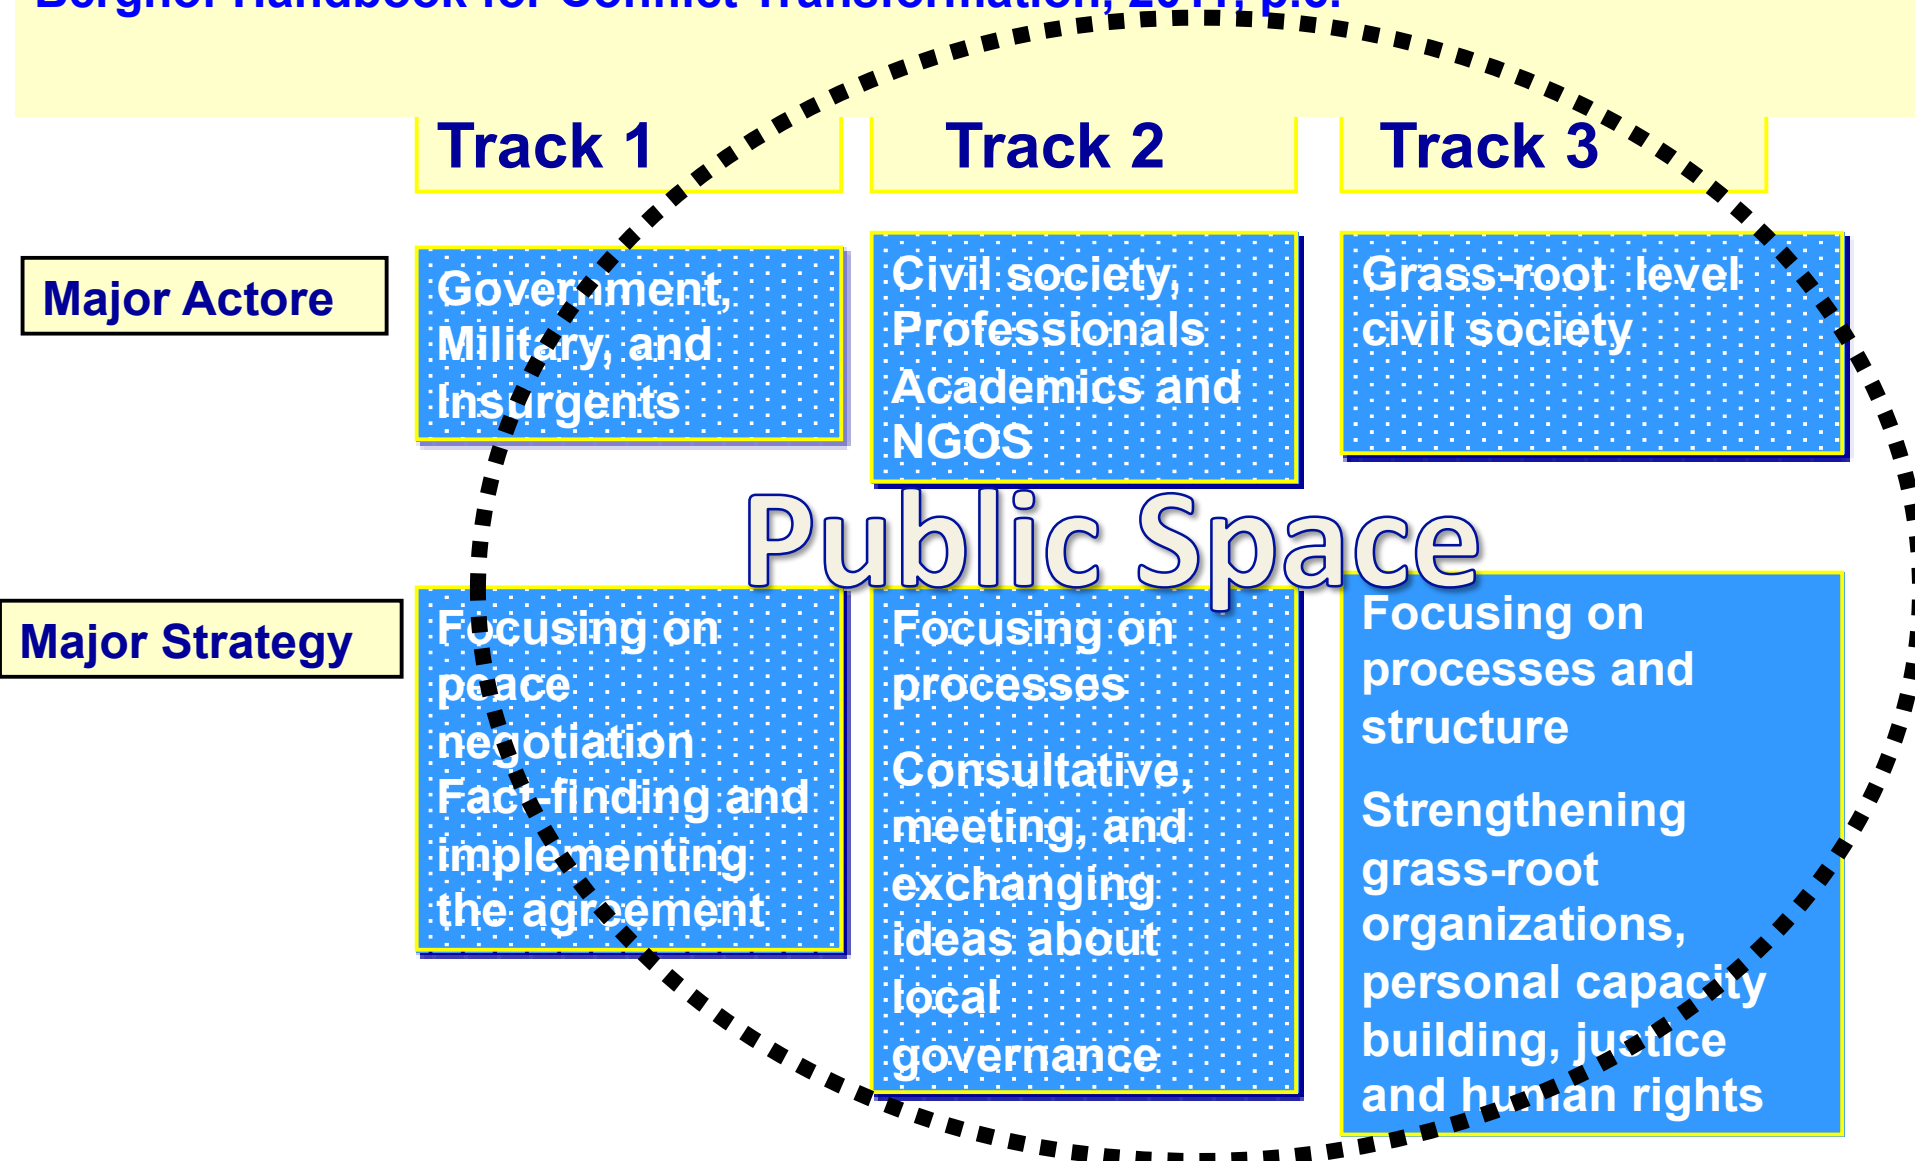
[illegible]

| | Track 1 | Track 2 | Track 3 |
|---|---|---|---|
| Major Actore | Government, Military, and Insurgents | Civil society, Professionals Academics and NGOS | Grass-root level civil society |
| Major Strategy | Focusing on peace negotiation Fact-finding and implementing the agreement | Focusing on processes Consultative, meeting, and exchanging ideas about local governance | Focusing on processes and structure Strengthening grass-root organizations, personal capacity building, justice and human rights |

Public Space